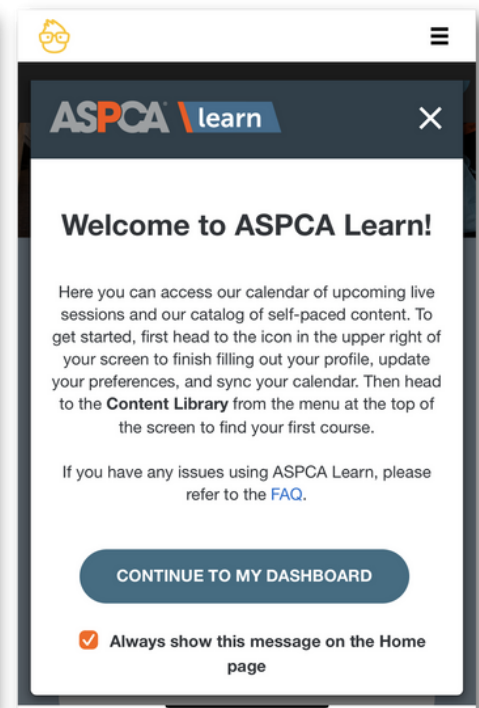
ASPCA learn

Welcome to ASPCA Learn!

Here you can access our calendar of upcoming live sessions and our catalog of self-paced content. To get started, first head to the icon in the upper right of your screen to finish filling out your profile, update your preferences, and sync your calendar. Then head to the **Content Library** from the menu at the top of the screen to find your first course.

If you have any issues using ASPCA Learn, please refer to the FAQ.

CONTINUE TO MY DASHBOARD

Always show this message on the Home page